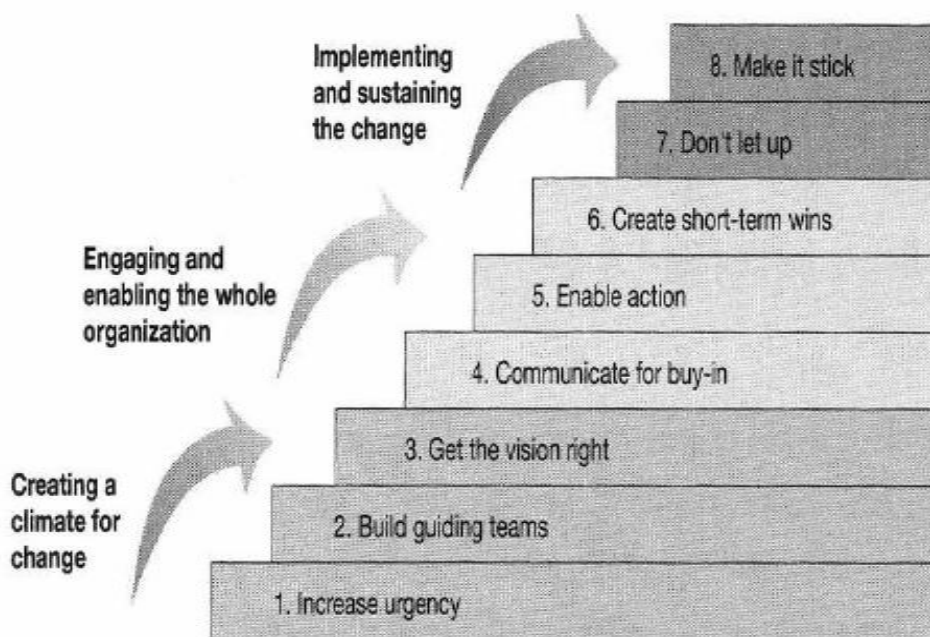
Implementing and sustaining the change

8. Make it stick

7. Don't let up

6. Create short-term wins

Engaging and enabling the whole organization

5. Enable action

4. Communicate for buy-in

3. Get the vision right

Creating a climate for change

2. Build guiding teams

1. Increase urgency